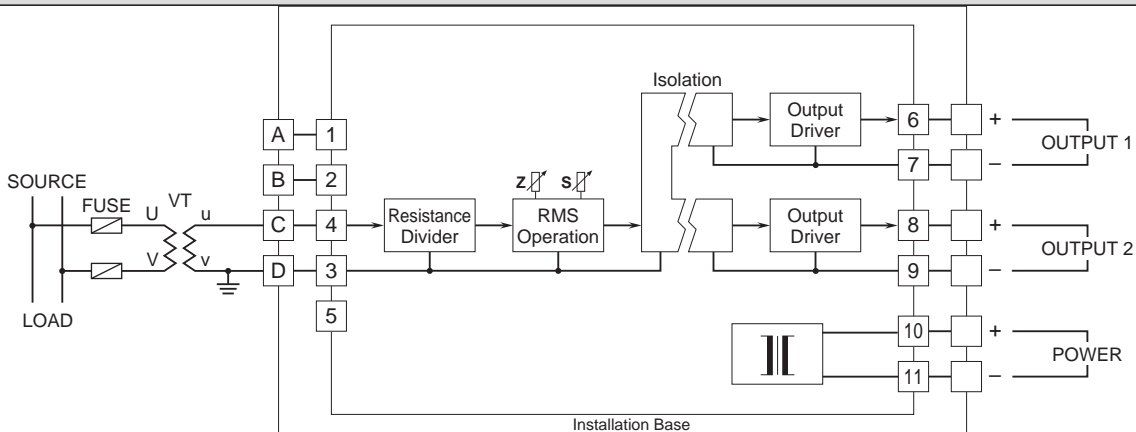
Isolation

Output Driver

6

+

OUTPUT 1

7

–

SOURCE

FUSE

U

VT

u

A

1

B

2

C

4

Resistance Divider

Z

S

RMS Operation

Output Driver

8

+

OUTPUT 2

V

v

D

3

9

–

LOAD

5

10

+

POWER

11

–

Installation Base